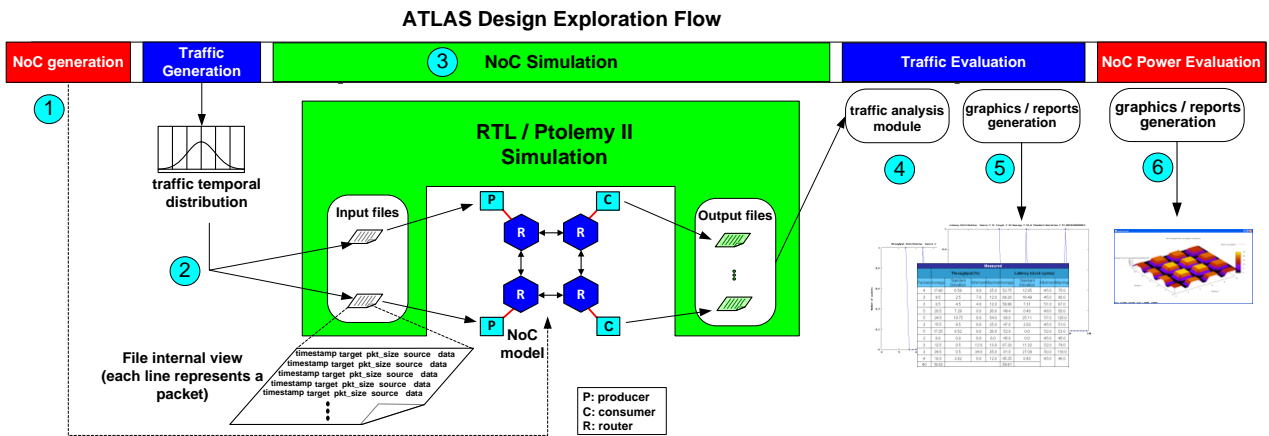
ATLAS Design Exploration Flow

NoC generation

Traffic Generation

3 NoC Simulation

Traffic Evaluation

NoC Power Evaluation

1

traffic temporal distribution

RTL / Ptolemy II Simulation

Input files

P

C

R

R

R

R

P

C

NoC model

Output files

traffic analysis module

graphics / reports generation

graphics / reports generation

4

5

6

2

File internal view (each line represents a packet)

timestamp target pkt_size source data
timestamp target pkt_size source data
timestamp target pkt_size source data
timestamp target pkt_size source data
timestamp target pkt_size source data

P: producer
C: consumer
R: router

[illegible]